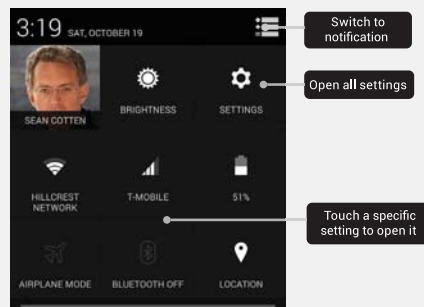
3:19 SAT, OCTOBER 19

Switch to notification

SEAN COTTEN

BRIGHTNESS

SETTINGS

Open all settings

HILLCREST NETWORK

T-MOBILE

51%

Touch a specific setting to open it

AIRPLANE MODE

BLUETOOTH OFF

LOCATION